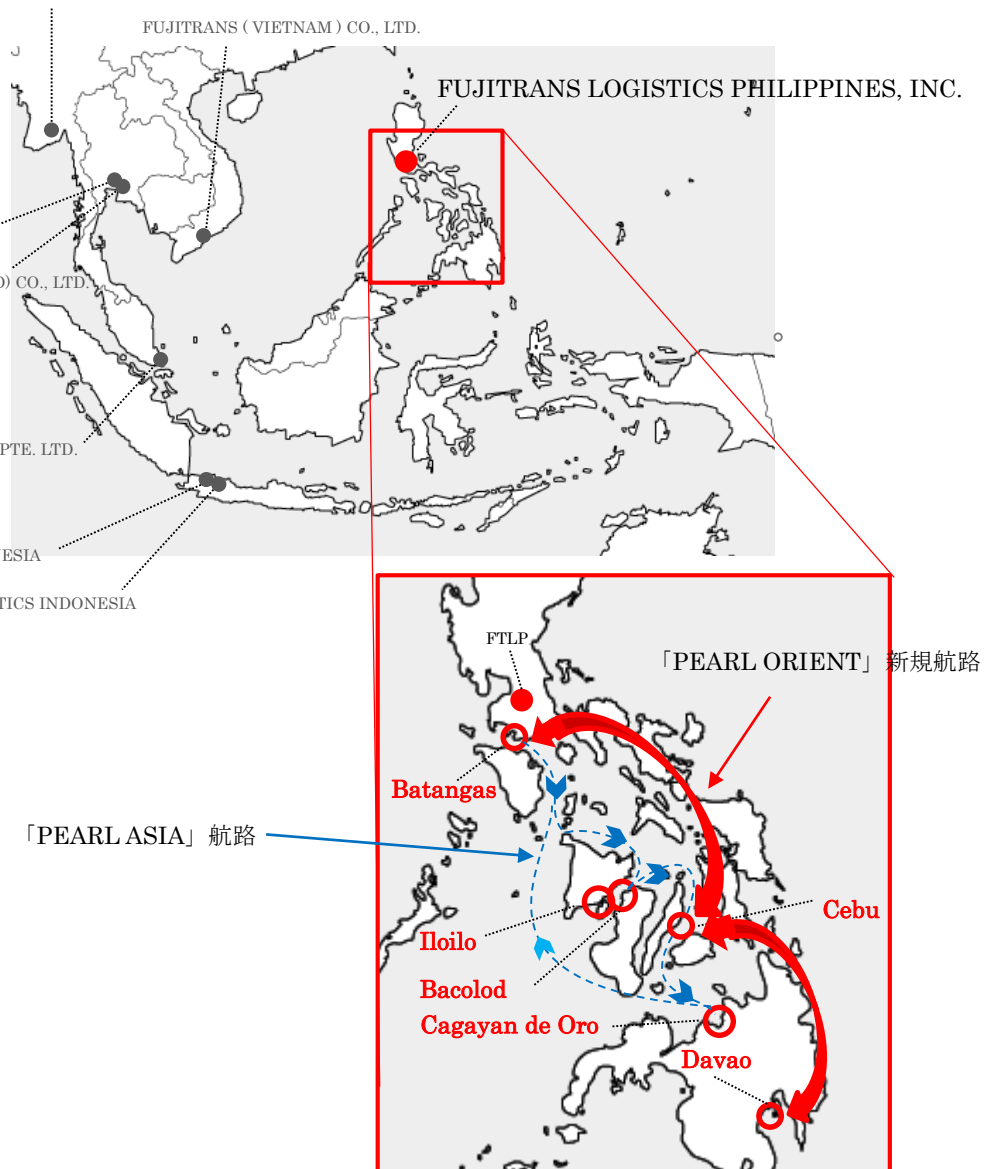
FUJITRANS ( VIETNAM ) CO., LTD.

FUJITRANS LOGISTICS PHILIPPINES, INC.

) CO., LTD.

PTE. LTD.

ESIA

TICS INDONESIA

FTLP

「PEARL ORIENT」新規航路

Batangas

「PEARL ASIA」航路

Cebu

Iloilo

Bacolod

Cagayan de Oro

Davao